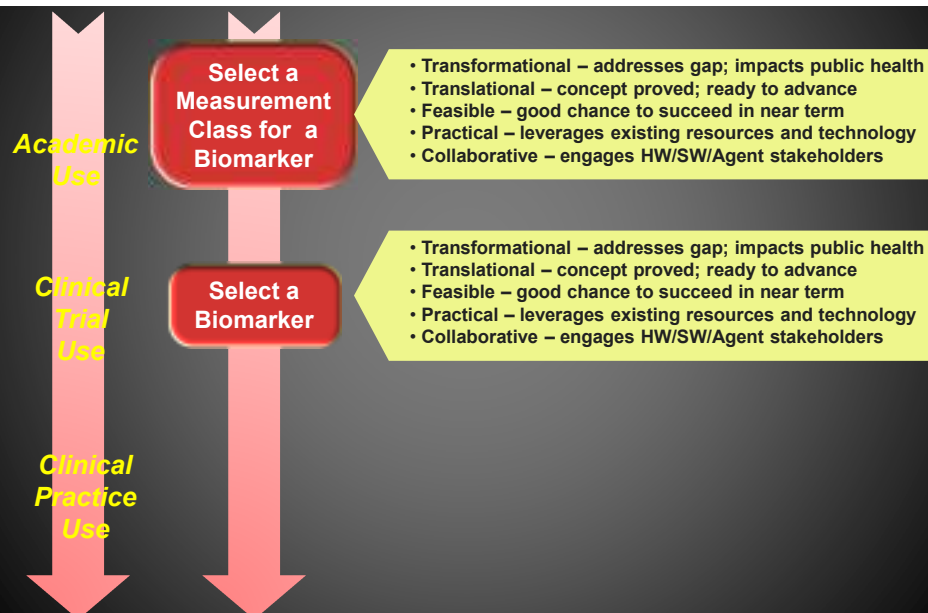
Academic Use

Clinical Trial Use

Clinical Practice Use

Select a Measurement Class for a Biomarker

• Transformational – addresses gap; impacts public health
• Translational – concept proved; ready to advance
• Feasible – good chance to succeed in near term
• Practical – leverages existing resources and technology
• Collaborative – engages HW/SW/Agent stakeholders

Select a Biomarker

• Transformational – addresses gap; impacts public health
• Translational – concept proved; ready to advance
• Feasible – good chance to succeed in near term
• Practical – leverages existing resources and technology
• Collaborative – engages HW/SW/Agent stakeholders